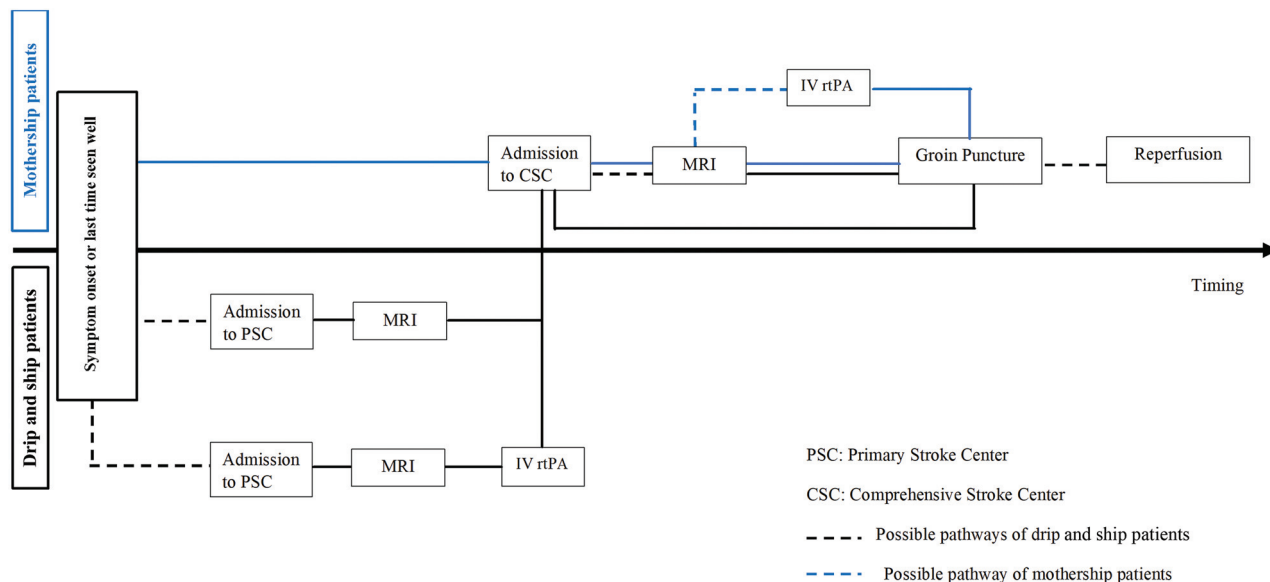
Mothership patients

Symptom onset or last time seen well

IV rtPA

Admission to CSC

MRI

Groin Puncture

Reperfusion

Timing

Drip and ship patients

Admission to PSC

MRI

Admission to PSC

MRI

IV rtPA

PSC: Primary Stroke Center

CSC: Comprehensive Stroke Center

Possible pathways of drip and ship patients

Possible pathway of mothership patients